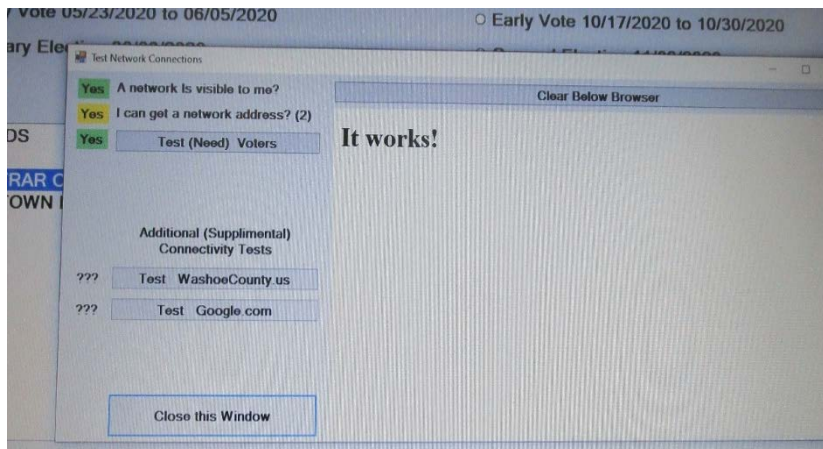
Vote 05/23/2020 to 06/05/2020
ary Ele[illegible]
○ Early Vote 10/17/2020 to 10/30/2020
DS
RAR C
OWN

Test Network Connections

Yes A network Is visible to me?
Yes I can get a network address? (2)
Yes Test (Need) Voters

Clear Below Browser

It works!

Additional (Supplimental) Connectivity Tests
??? Test WashoeCounty.us
??? Test Google.com

Close this Window